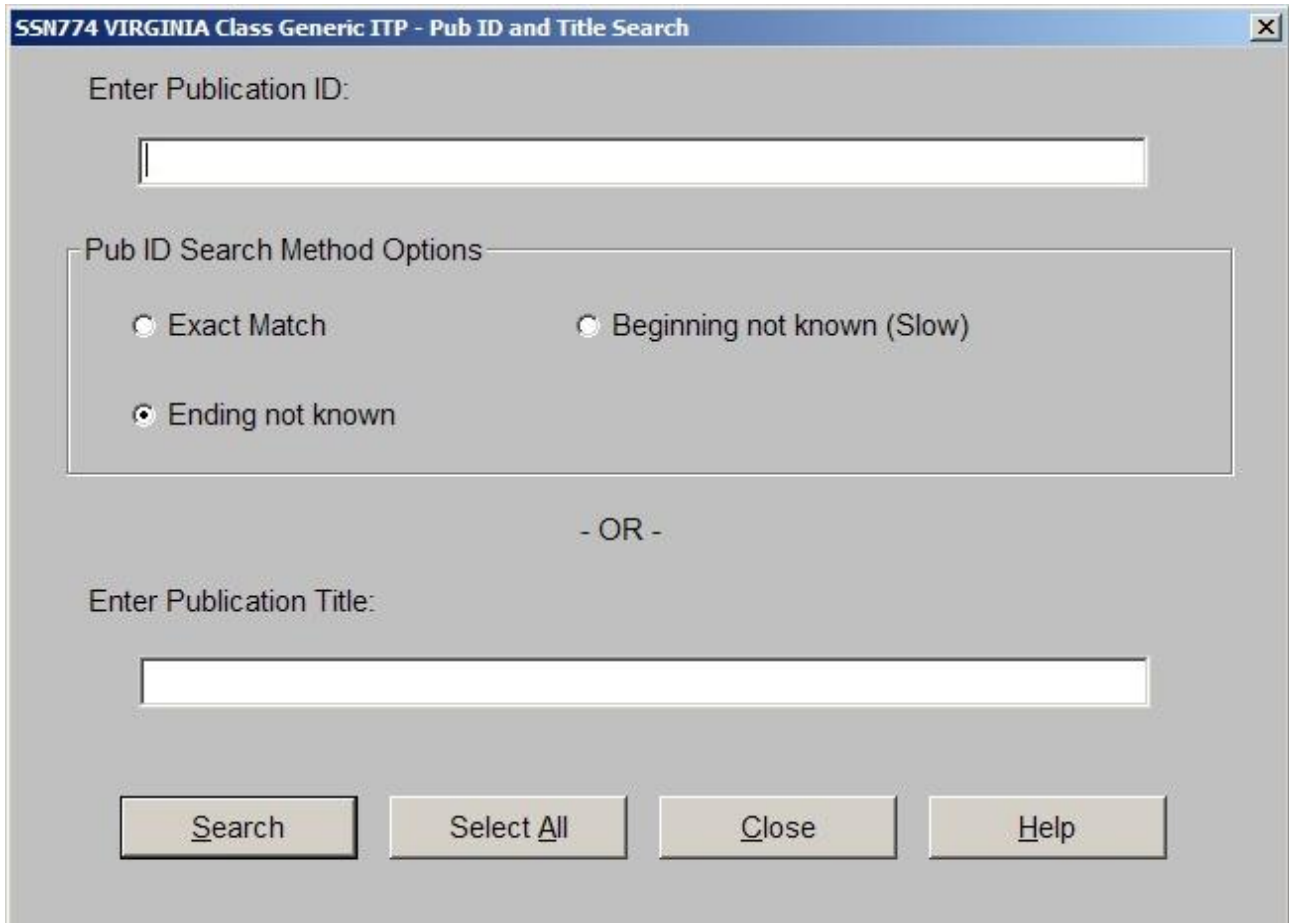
SSN774 VIRGINIA Class Generic ITP - Pub ID and Title Search

Enter Publication ID:

Pub ID Search Method Options

Exact Match

Beginning not known (Slow)

Ending not known

- OR -

Enter Publication Title:

Search

Select All

Close

Help